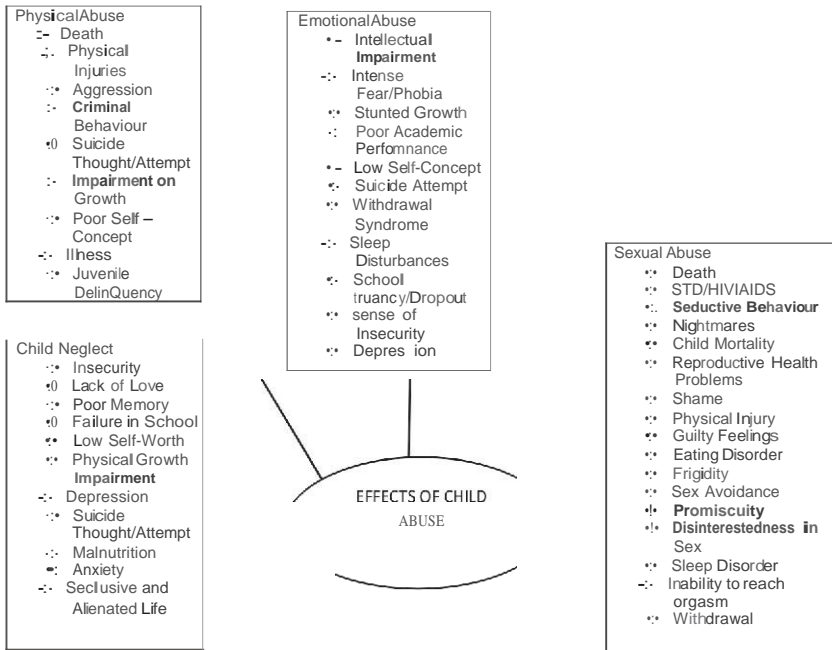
PhysicalAbuse
Death
Physical Injuries
Aggression
Criminal Behaviour
Suicide Thought/Attempt
Impairment on Growth
Poor Self – Concept
Illness
Juvenile DelinQuency

EmotionalAbuse
Intellectual Impairment
Intense Fear/Phobia
Stunted Growth
Poor Academic Perfomnance
Low Self-Concept
Suicide Attempt
Withdrawal Syndrome
Sleep Disturbances
School truancy/Dropout
sense of Insecurity
Depres ion

Child Neglect
Insecurity
Lack of Love
Poor Memory
Failure in School
Low Self-Worth
Physical Growth Impairment
Depression
Suicide Thought/Attempt
Malnutrition
Anxiety
Seclusive and Alienated Life

EFFECTS OF CHILD ABUSE

Sexual Abuse
Death
STD/HIVIAIDS
Seductive Behaviour
Nightmares
Child Mortality
Reproductive Health Problems
Shame
Physical Injury
Guilty Feelings
Eating Disorder
Frigidity
Sex Avoidance
Promiscuity
Disinterestedness in Sex
Sleep Disorder
Inability to reach orgasm
Withdrawal